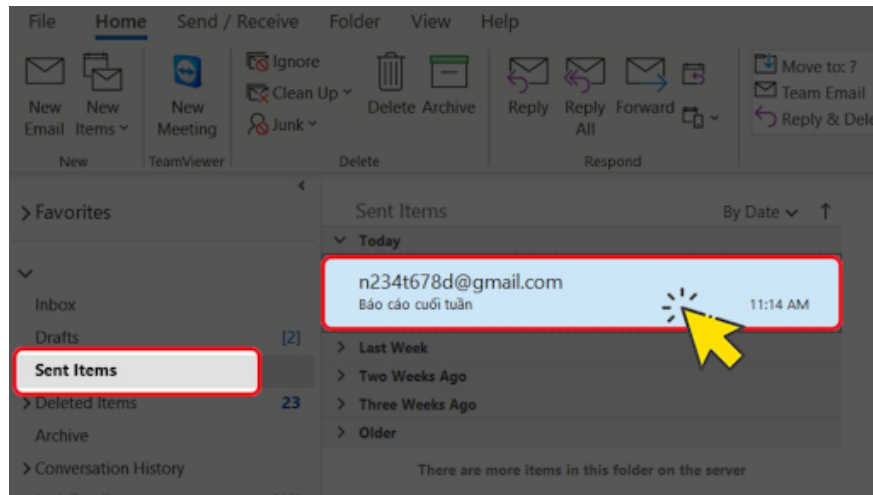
File Home Send / Receive Folder View Help

New Email New Items New Meeting Ignore Clean Up Junk Delete Archive Reply Reply All Forward Move to: ? Team Email Reply & Dele

New TeamViewer Delete Respond

> Favorites

Inbox
Drafts [2]
Sent Items
> Deleted Items 23
Archive
> Conversation History

Sent Items By Date

Today
n234t678d@gmail.com
Báo cáo cuối tuần 11:14 AM
> Last Week
> Two Weeks Ago
> Three Weeks Ago
> Older

There are more items in this folder on the server